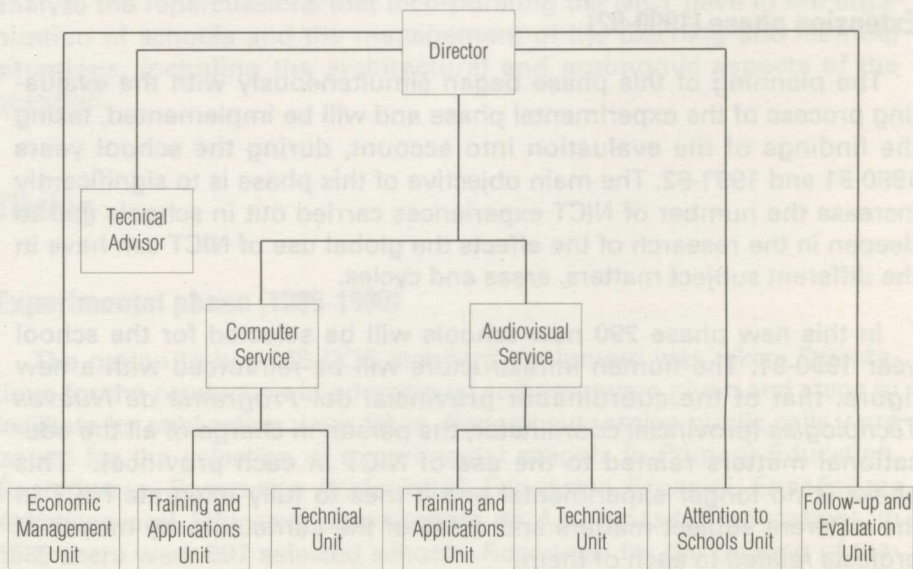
Director

Tecnical Advisor

Computer Service

Audiovisual Service

Economic Management Unit

Training and Applications Unit

Technical Unit

Training and Applications Unit

Technical Unit

Attention to Schools Unit

Follow-up and Evaluation Unit

Extension phase (1990-92)

The planning of this phase began simultaneously with the evaluating process of the experimental phase and will be implemented, taking the findings of the evaluation into account, during the school years 1990-91 and 1991-92. The main objective of this phase is to significantly increase the number of NICT experiences carried out in schools and to deepen in the research of the effects the global use of NICT can have at the different subject matters, areas and cycles.

In this new phase 290 new schools will be selected for the school year 1990-91. The human infrastructure will be reinforced with a new figure, that of the coordinador provincial del Programa de Nuevas Tecnologías (provincial coordinator), the person in charge of all the educational matters related to the use of NICT in each province. This person will no longer experimental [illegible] to support schools and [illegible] the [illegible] related to each of them.

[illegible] the repercussions that are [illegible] the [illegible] of schools and the management of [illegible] aspects of the

Experimental phase (1985-1990)